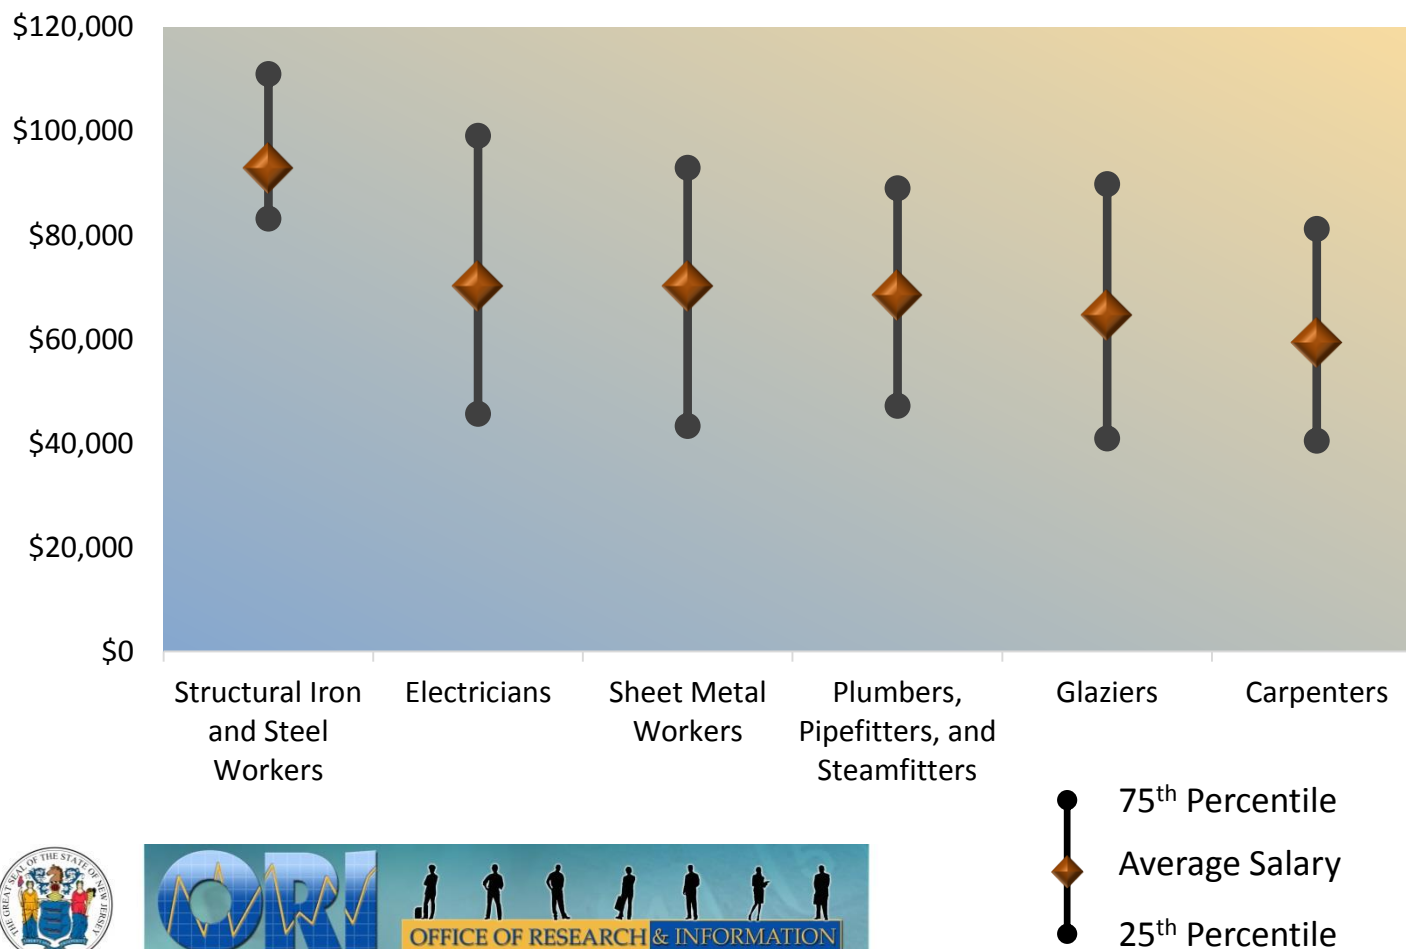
$120,000
$100,000
$80,000
$60,000
$40,000
$20,000
$0

Structural Iron and Steel Workers
Electricians
Sheet Metal Workers
Plumbers, Pipefitters, and Steamfitters
Glaziers
Carpenters

$75^{th}$ Percentile
Average Salary
$25^{th}$ Percentile

THE GREAT SEAL OF THE STATE OF NEW JERSEY

ORI
OFFICE OF RESEARCH & INFORMATION